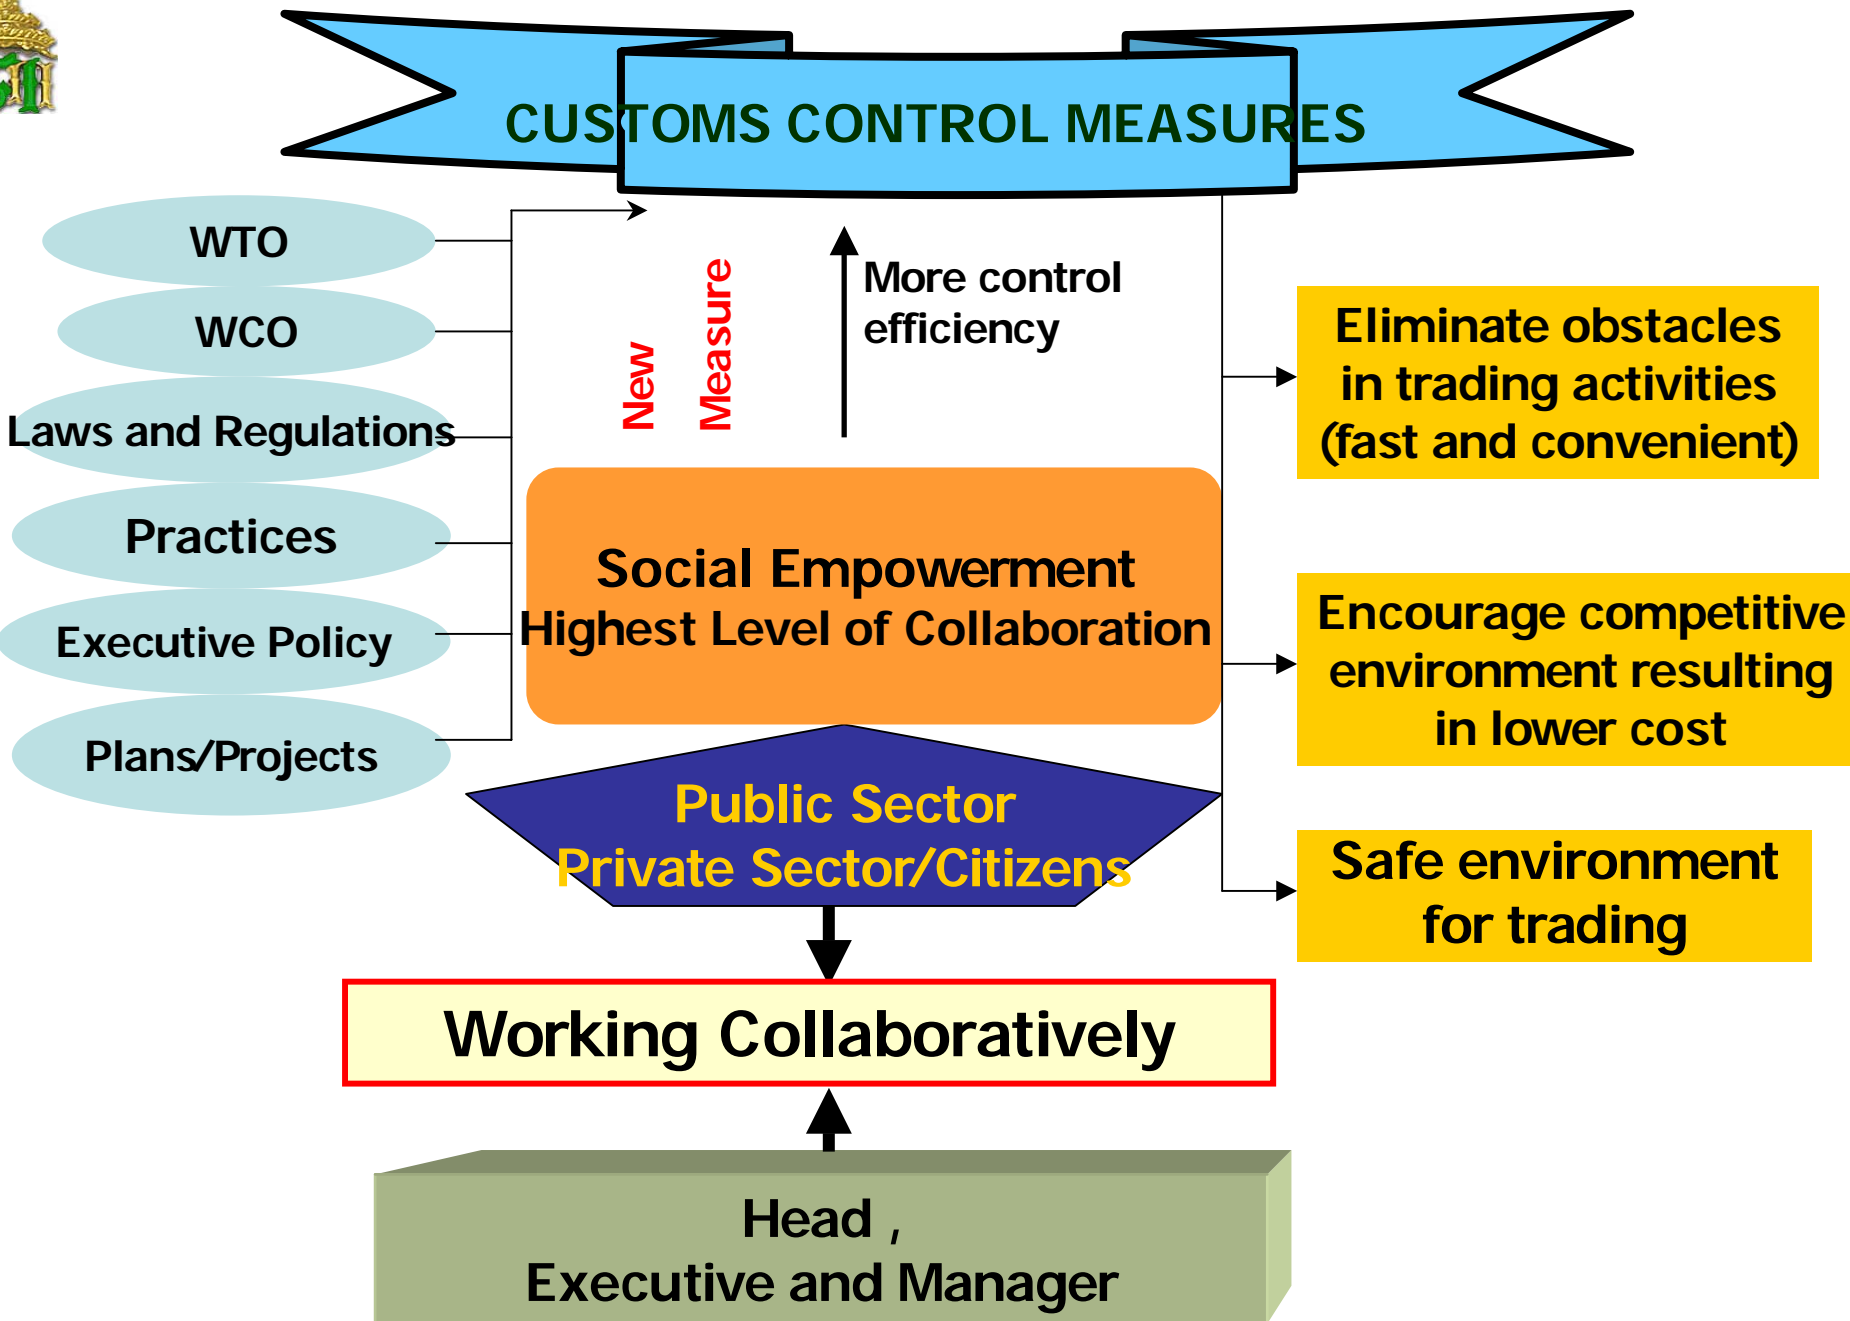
CUSTOMS CONTROL MEASURES

WTO

WCO

Laws and Regulations

Practices

Executive Policy

Plans/Projects

New

Measure

More control efficiency

Social Empowerment
Highest Level of Collaboration

Public Sector
Private Sector/Citizens

Eliminate obstacles in trading activities (fast and convenient)

Encourage competitive environment resulting in lower cost

Safe environment for trading

Working Collaboratively

Head ,
Executive and Manager